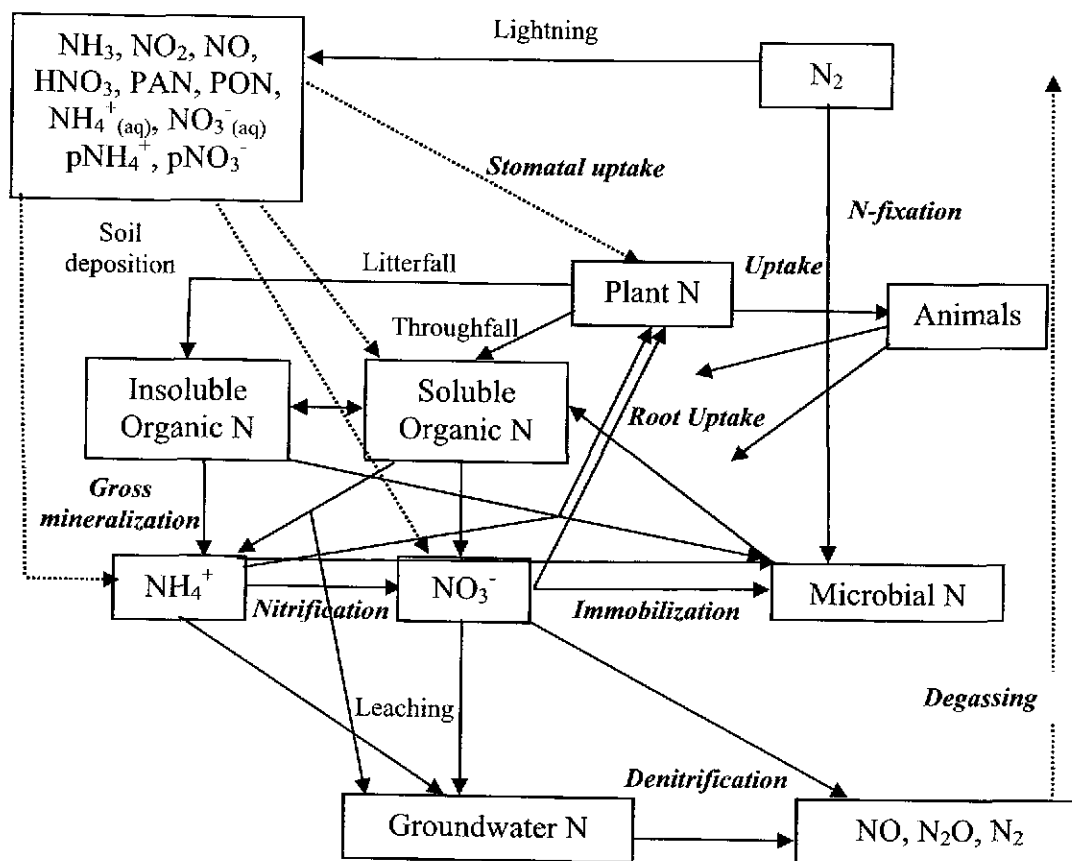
$NH_3$, $NO_2$, NO, $HNO_3$, PAN, PON, $NH_4^+{}_{(aq)}$, $NO_3^-{}_{(aq)}$ $pNH_4^+$, $pNO_3^-$

Lightning

$N_2$

Stomatal uptake

N-fixation

Soil deposition

Litterfall

Plant N

Uptake

Animals

Throughfall

Insoluble Organic N

Soluble Organic N

Root Uptake

Gross mineralization

$NH_4^+$

Nitrification

$NO_3^-$

Immobilization

Microbial N

Leaching

Degassing

Denitrification

Groundwater N

NO, $N_2O$, $N_2$